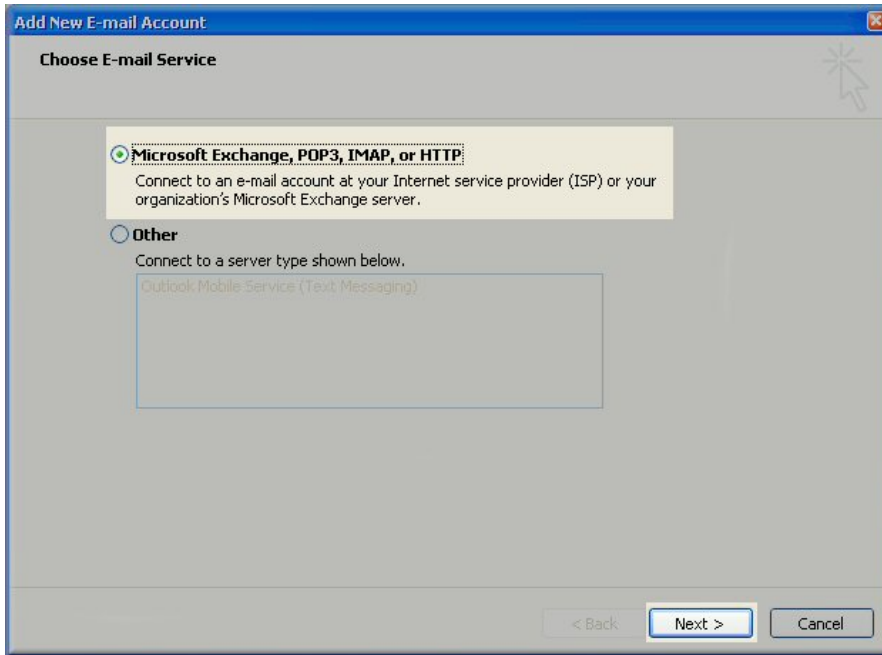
Add New E-mail Account

Choose E-mail Service

Microsoft Exchange, POP3, IMAP, or HTTP

Connect to an e-mail account at your Internet service provider (ISP) or your organization's Microsoft Exchange server.

Other

Connect to a server type shown below.

Outlook Mobile Service (Text Messaging)

< Back

Next >

Cancel